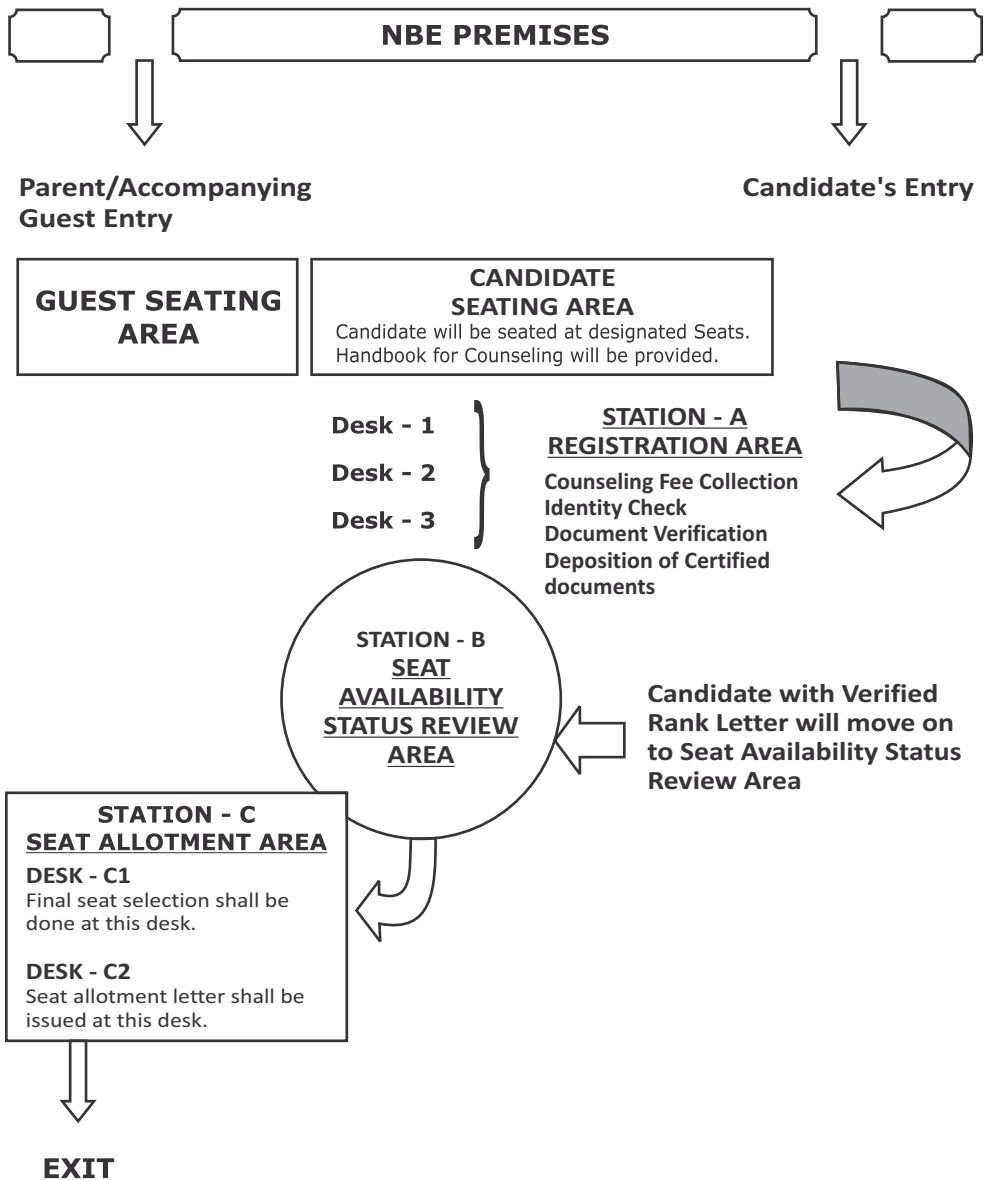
NBE PREMISES

Parent/Accompanying Guest Entry

Candidate's Entry

GUEST SEATING AREA

CANDIDATE SEATING AREA
Candidate will be seated at designated Seats. Handbook for Counseling will be provided.

Desk - 1
Desk - 2
Desk - 3

STATION - A
REGISTRATION AREA
Counseling Fee Collection
Identity Check
Document Verification
Deposition of Certified documents

STATION - B
SEAT AVAILABILITY STATUS REVIEW AREA

Candidate with Verified Rank Letter will move on to Seat Availability Status Review Area

STATION - C
SEAT ALLOTMENT AREA
DESK - C1
Final seat selection shall be done at this desk.

DESK - C2
Seat allotment letter shall be issued at this desk.

EXIT